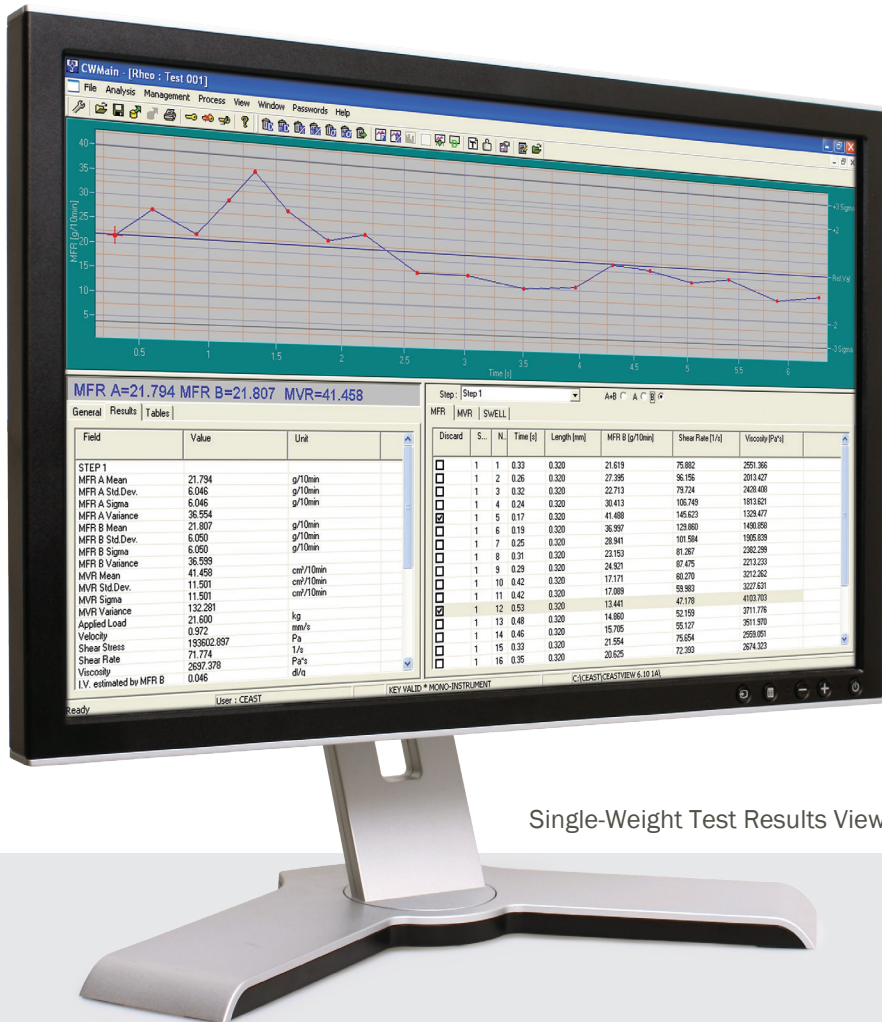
CWMain - [Rheo : Test 001]

File Analysis Management Process View Window Passwords Help

MFR [g/10min]

40
35
30
25
20
15
10
5

+3 Sigma
+2
Ref.Val
-2
-3 Sigma

0.5 1 1.5 2 2.5 3 3.5 4 4.5 5 5.5 6

Time [s]

MFR A=21.794 MFR B=21.807 MVR=41.458

General Results Tables

| Field | Value | Unit |
|---|---|---|
| STEP 1 | | |
| MFR A Mean | 21.794 | g/10min |
| MFR A Std.Dev. | 6.046 | g/10min |
| MFR A Sigma | 6.046 | g/10min |
| MFR A Variance | 36.554 | |
| MFR B Mean | 21.807 | g/10min |
| MFR B Std.Dev. | 6.050 | g/10min |
| MFR B Sigma | 6.050 | g/10min |
| MFR B Variance | 36.599 | |
| MVR Mean | 41.458 | cm³/10min |
| MVR Std.Dev. | 11.501 | cm³/10min |
| MVR Sigma | 11.501 | cm³/10min |
| MVR Variance | 132.281 | |
| Applied Load | 21.600 | kg |
| Velocity | 0.972 | mm/s |
| Shear Stress | 193602.897 | Pa |
| Shear Rate | 71.774 | 1/s |
| Viscosity | 2697.378 | Pa*s |
| I.V. estimated by MFR B | 0.046 | dl/g |

Step: Step 1

A+B A B

MFR MVR SWELL

| Discard | S... | N... | Time [s] | Length [mm] | MFR B [g/10min] | Shear Rate [1/s] | Viscosity [Pa*s] |
|---|---|---|---|---|---|---|---|
| ☐ | 1 | 1 | 0.33 | 0.320 | 21.619 | 75.882 | 2551.366 |
| ☐ | 1 | 2 | 0.26 | 0.320 | 27.395 | 96.156 | 2013.427 |
| ☐ | 1 | 3 | 0.32 | 0.320 | 22.713 | 79.724 | 2428.408 |
| ☐ | 1 | 4 | 0.24 | 0.320 | 30.413 | 106.749 | 1813.621 |
| ☑ | 1 | 5 | 0.17 | 0.320 | 41.488 | 145.623 | 1329.477 |
| ☐ | 1 | 6 | 0.19 | 0.320 | 36.997 | 129.860 | 1490.858 |
| ☐ | 1 | 7 | 0.25 | 0.320 | 28.941 | 101.584 | 1905.839 |
| ☐ | 1 | 8 | 0.31 | 0.320 | 23.153 | 81.267 | 2382.299 |
| ☐ | 1 | 9 | 0.29 | 0.320 | 24.921 | 87.475 | 2213.233 |
| ☐ | 1 | 10 | 0.42 | 0.320 | 17.171 | 60.270 | 3212.262 |
| ☐ | 1 | 11 | 0.42 | 0.320 | 17.089 | 59.983 | 3227.631 |
| ☑ | 1 | 12 | 0.53 | 0.320 | 13.441 | 47.178 | 4103.703 |
| ☐ | 1 | 13 | 0.48 | 0.320 | 14.860 | 52.159 | 3711.776 |
| ☐ | 1 | 14 | 0.46 | 0.320 | 15.705 | 55.127 | 3511.970 |
| ☐ | 1 | 15 | 0.33 | 0.320 | 21.554 | 75.654 | 2559.051 |
| ☐ | 1 | 16 | 0.35 | 0.320 | 20.625 | 72.393 | 2674.323 |

Ready | User : CEAST | KEY VALID * MONO-INSTRUMENT | C:\CEAST\CEASTVIEW 6.10 1A\

Single-Weight Test Results View